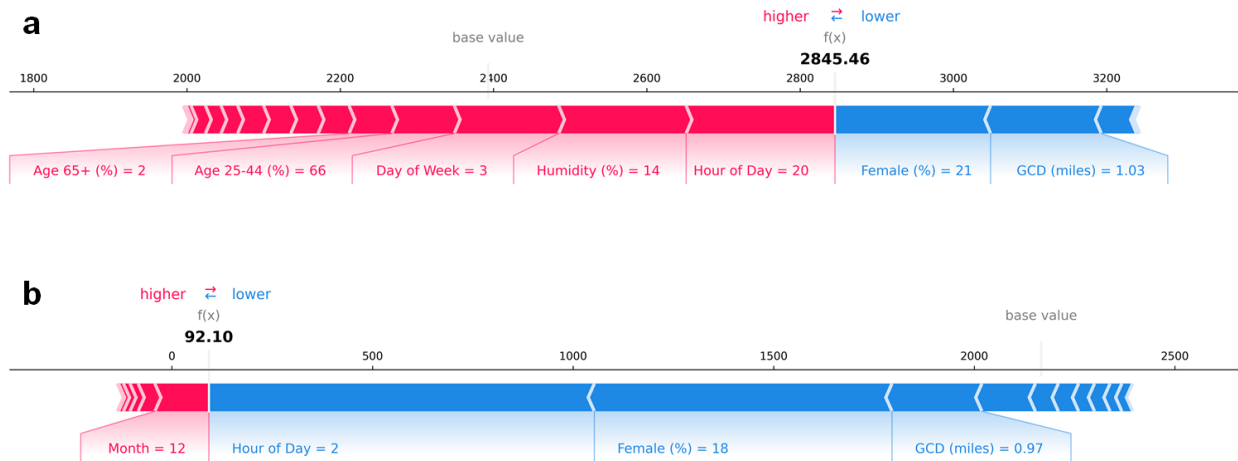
a

higher ⇄ lower

base value

f(x)

2845.46

1800 2000 2200 2400 2600 2800 3000 3200

Age 65+ (%) = 2 Age 25-44 (%) = 66 Day of Week = 3 Humidity (%) = 14 Hour of Day = 20 Female (%) = 21 GCD (miles) = 1.03

b

higher ⇄ lower

f(x)

92.10

base value

0 500 1000 1500 2000 2500

Month = 12 Hour of Day = 2 Female (%) = 18 GCD (miles) = 0.97